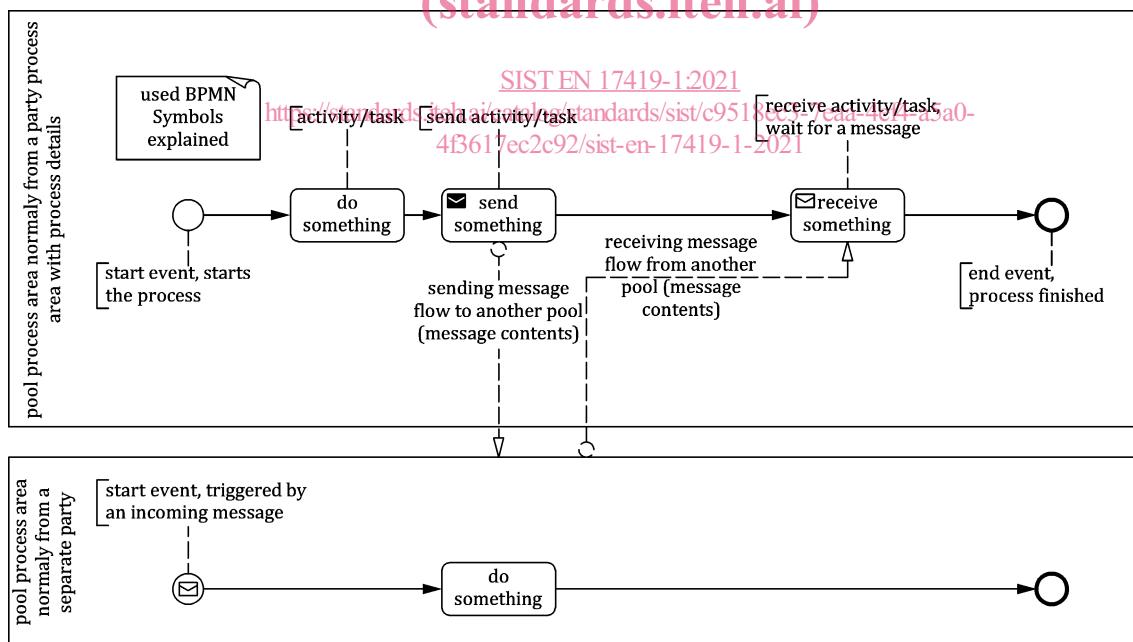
(standards.iteh.ai)

SIST EN 17419-1:2021
https://standards.iteh.ai/catalog/standards/sist/c9518ec5-7eaa-4ef4-a5a0-4f3617ec2c92/sist-en-17419-1-2021

pool process area normally from a party process area with process details

used BPMN Symbols explained

activity/task

send activity/task

receive activity/task, wait for a message

do something

send something

receive something

start event, starts the process

sending message flow to another pool (message contents)

receiving message flow from another pool (message contents)

end event, process finished

pool process area normally from a separate party

start event, triggered by an incoming message

do something